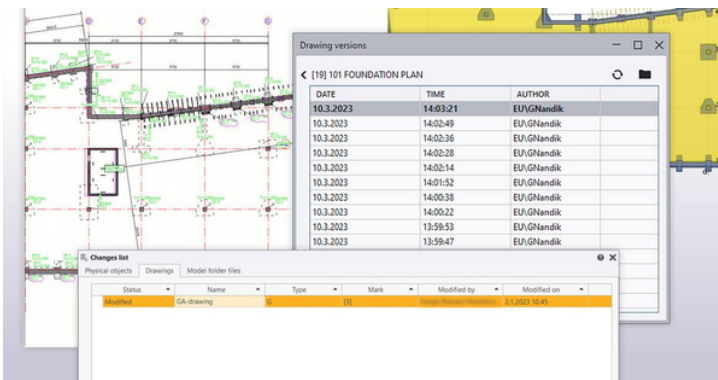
Drawing versions

[19] 101 FOUNDATION PLAN

| DATE | TIME | AUTHOR |
|---|---|---|
| 10.3.2023 | 14:03:21 | EU\GNandik |
| 10.3.2023 | 14:02:49 | EU\GNandik |
| 10.3.2023 | 14:02:36 | EU\GNandik |
| 10.3.2023 | 14:02:28 | EU\GNandik |
| 10.3.2023 | 14:02:14 | EU\GNandik |
| 10.3.2023 | 14:01:52 | EU\GNandik |
| 10.3.2023 | 14:00:38 | EU\GNandik |
| 10.3.2023 | 14:00:22 | EU\GNandik |
| 10.3.2023 | 13:59:53 | EU\GNandik |
| 10.3.2023 | 13:59:47 | EU\GNandik |

Changes list

Physical objects | Drawings | Model folder files

| Status | Name | Type | Mark | Modified by | Modified on |
|---|---|---|---|---|---|
| Modified | GA-drawing | G | [3] | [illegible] | 2.1.2023 10:45 |